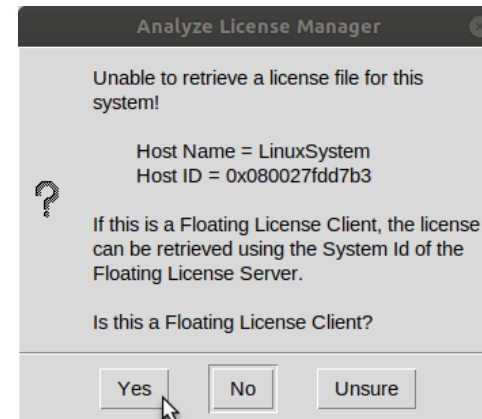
Analyze License Manager

Unable to retrieve a license file for this system!

Host Name = LinuxSystem
Host ID = 0x080027fdd7b3

If this is a Floating License Client, the license can be retrieved using the System Id of the Floating License Server.

Is this a Floating License Client?

Yes
No
Unsure